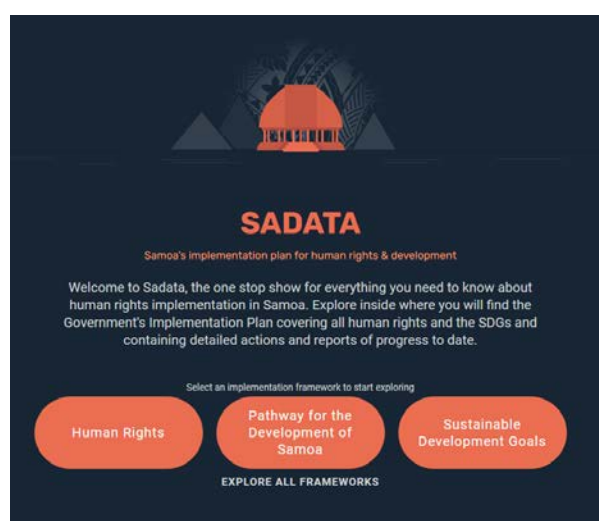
SADATA

Samoa's implementation plan for human rights & development

Welcome to Sadata, the one stop show for everything you need to know about human rights implementation in Samoa. Explore inside where you will find the Government's Implementation Plan covering all human rights and the SDGs and containing detailed actions and reports of progress to date.

Select an implementation framework to start exploring

Human Rights

Pathway for the Development of Samoa

Sustainable Development Goals

EXPLORE ALL FRAMEWORKS